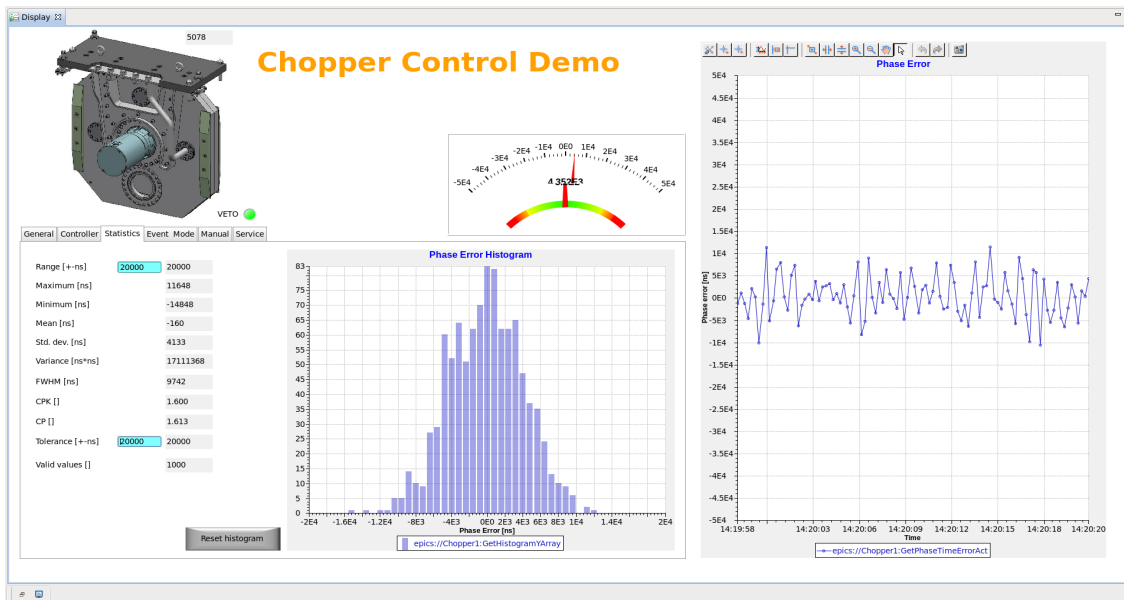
Display

5078

Chopper Control Demo

VETO

-5E4 -4E4 -3E4 -2E4 -1E4 0E0 1E4 2E4 3E4 4E4 5E4

4.352E3

General | Controller | Statistics | Event Mode | Manual | Service

| | | |
|---|---|---|
| Range [+-ns] | 20000 | 20000 |
| Maximum [ns] | | 11648 |
| Minimum [ns] | | -14848 |
| Mean [ns] | | -160 |
| Std. dev. [ns] | | 4133 |
| Variance [ns\*ns] | | 17111368 |
| FWHM [ns] | | 9742 |
| CPK [] | | 1.600 |
| CP [] | | 1.613 |
| Tolerance [+-ns] | 20000 | 20000 |
| Valid values [] | | 1000 |

Reset histogram

Phase Error Histogram

83 75 70 65 60 55 50 45 40 35 30 25 20 15 10 5 0

-2E4 -1.6E4 -1.2E4 -8E3 -4E3 0E0 2E3 4E3 6E3 1E4 1.4E4 2E4

Phase Error [ns]

epics://Chopper1:GetHistogramYArray

Phase Error

5E4 4.5E4 4E4 3.5E4 3E4 2.5E4 2E4 1.5E4 1E4 5E3 0E0 -5E3 -1E4 -1.5E4 -2E4 -2.5E4 -3E4 -3.5E4 -4E4 -4.5E4 -5E4

Phase error [ns]

14:19:58 14:20:03 14:20:06 14:20:09 14:20:12 14:20:15 14:20:18 14:20:20

Time

epics://Chopper1:GetPhaseTimeErrorAct